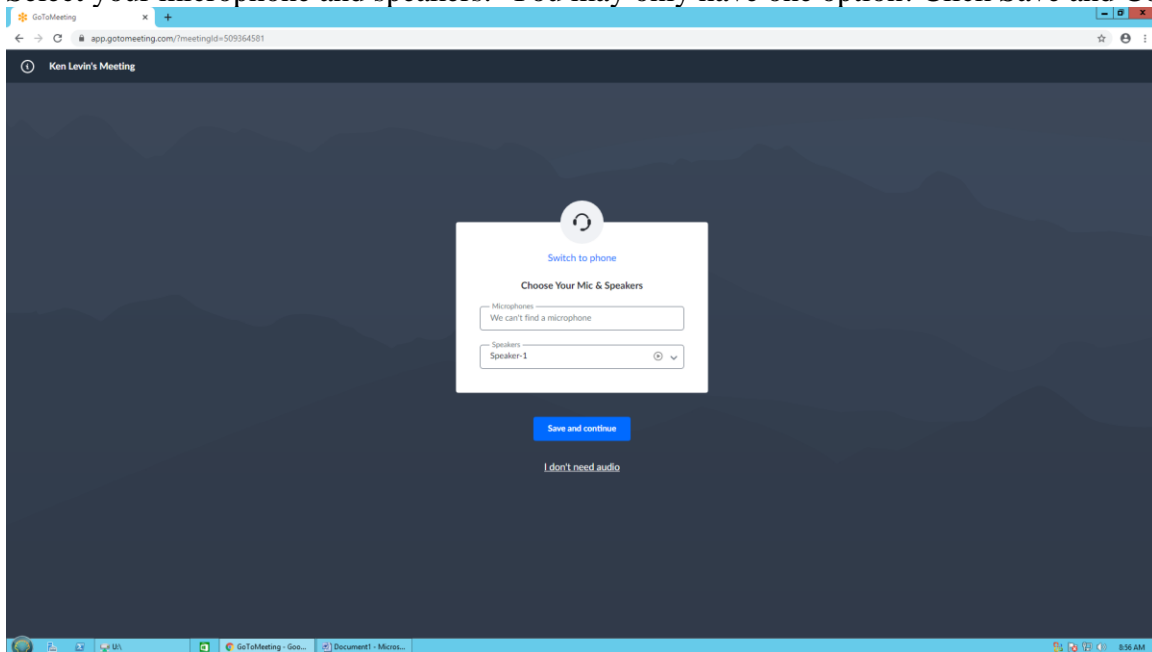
Select your microphone and speakers. You may only have one option. Click save and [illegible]

GoToMeeting

app.gotomeeting.com/?meetingId=509364581

Ken Levin's Meeting

Switch to phone

Choose Your Mic & Speakers

Microphones
We can't find a microphone

Speakers
Speaker-1

Save and continue

I don't need audio

U:\

GoToMeeting - Goo...

Document1 - Micros...

8:56 AM